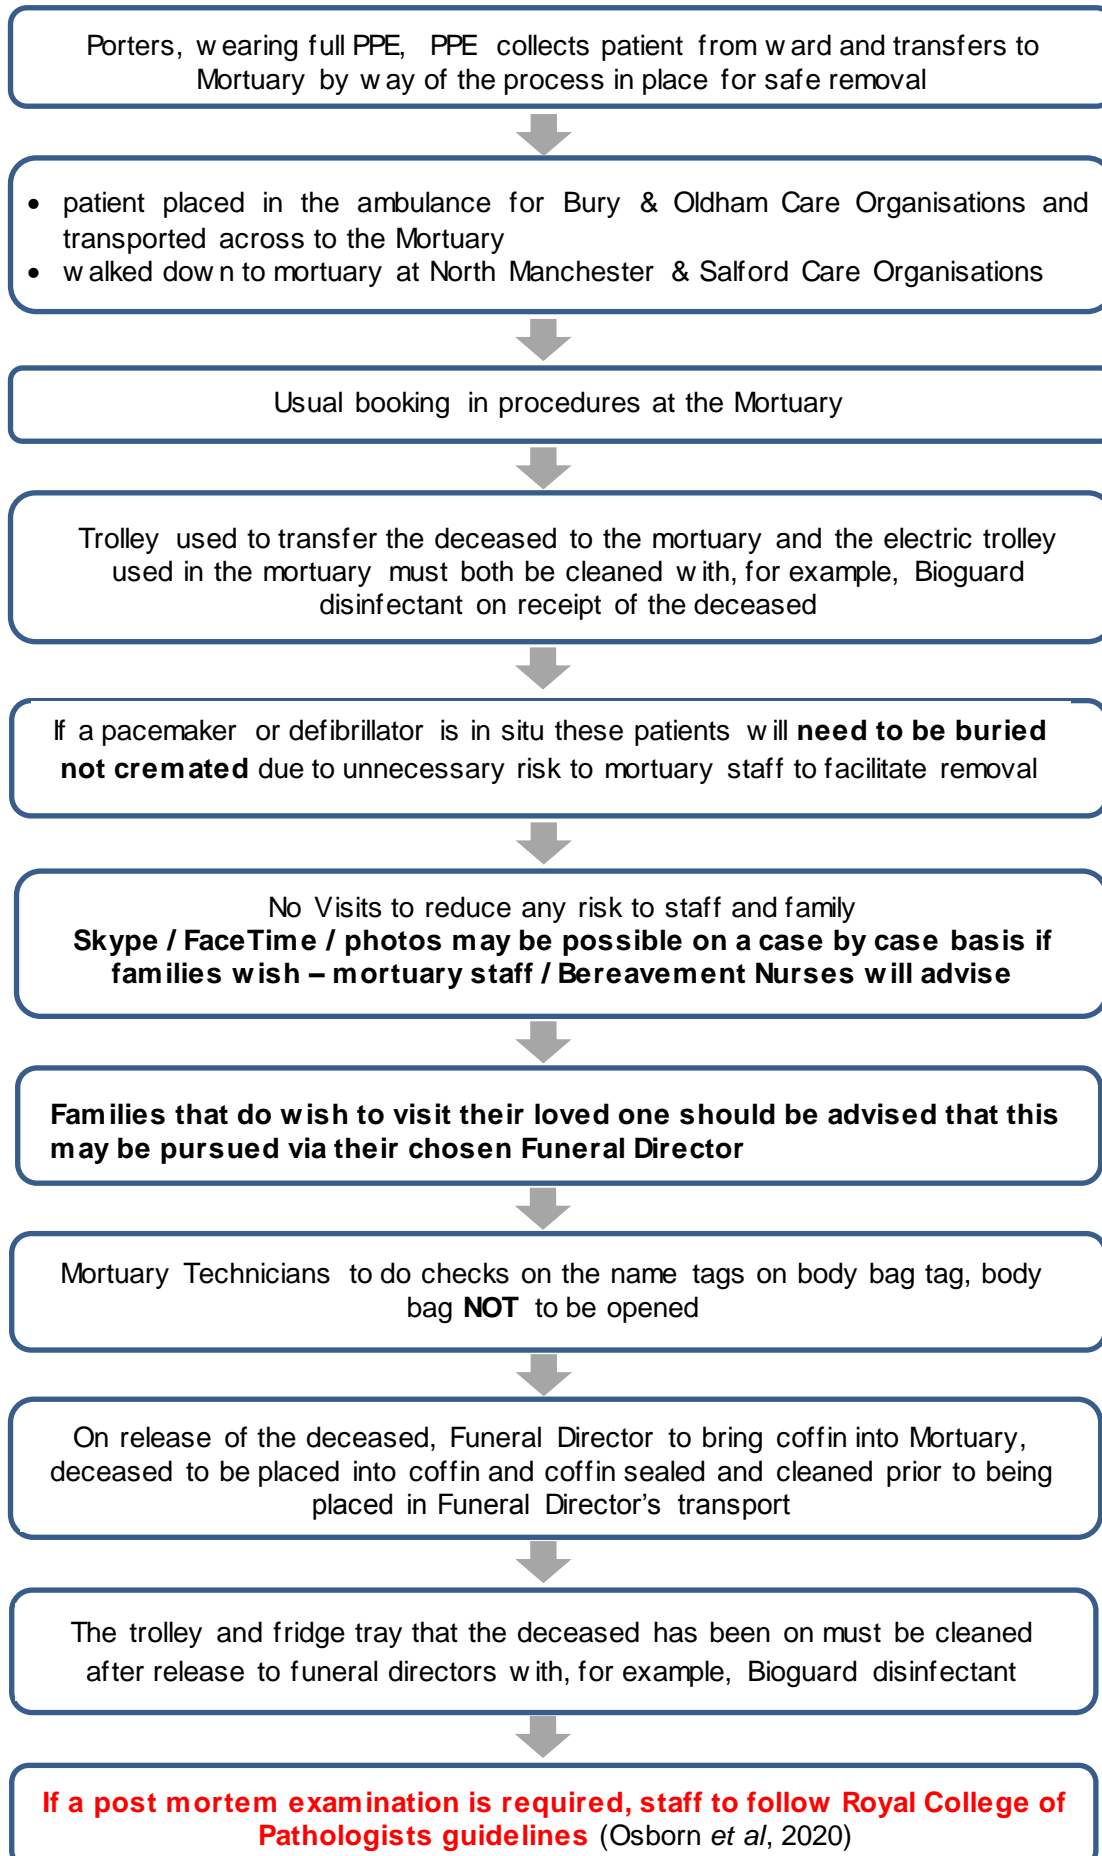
Porters, wearing full PPE, PPE collects patient from ward and transfers to Mortuary by way of the process in place for safe removal

- patient placed in the ambulance for Bury & Oldham Care Organisations and transported across to the Mortuary
- walked down to mortuary at North Manchester & Salford Care Organisations

Usual booking in procedures at the Mortuary

Trolley used to transfer the deceased to the mortuary and the electric trolley used in the mortuary must both be cleaned with, for example, Bioguard disinfectant on receipt of the deceased

If a pacemaker or defibrillator is in situ these patients will **need to be buried not cremated** due to unnecessary risk to mortuary staff to facilitate removal

No Visits to reduce any risk to staff and family
**Skype / FaceTime / photos may be possible on a case by case basis if families wish – mortuary staff / Bereavement Nurses will advise**

**Families that do wish to visit their loved one should be advised that this may be pursued via their chosen Funeral Director**

Mortuary Technicians to do checks on the name tags on body bag tag, body bag **NOT** to be opened

On release of the deceased, Funeral Director to bring coffin into Mortuary, deceased to be placed into coffin and coffin sealed and cleaned prior to being placed in Funeral Director's transport

The trolley and fridge tray that the deceased has been on must be cleaned after release to funeral directors with, for example, Bioguard disinfectant

**If a post mortem examination is required, staff to follow Royal College of Pathologists guidelines** (Osborn *et al*, 2020)